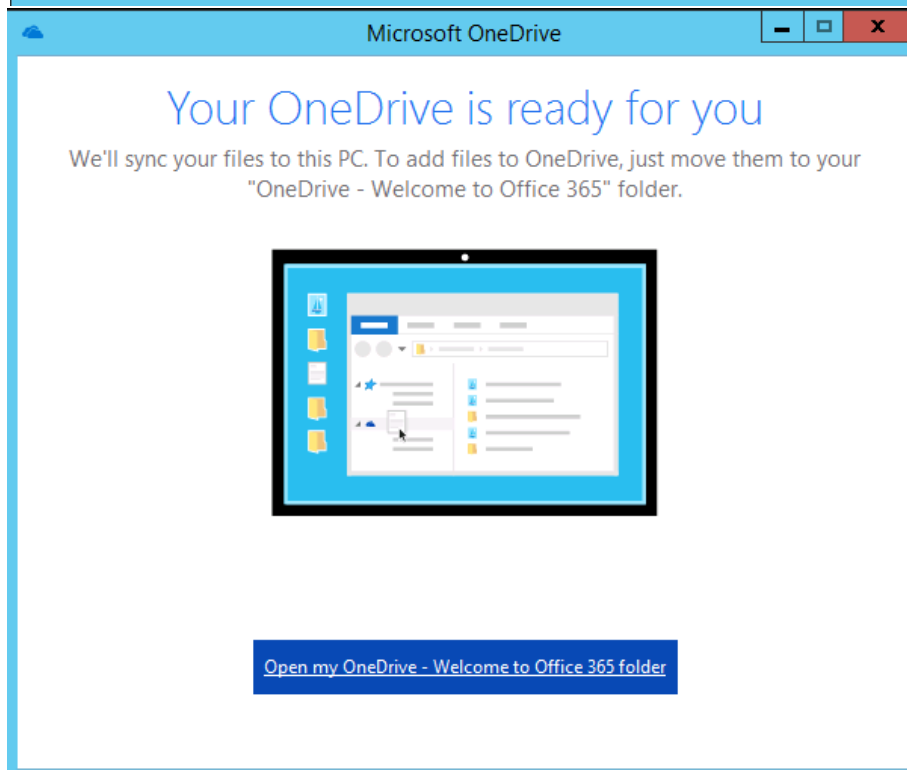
Microsoft OneDrive

Your OneDrive is ready for you

We'll sync your files to this PC. To add files to OneDrive, just move them to your "OneDrive - Welcome to Office 365" folder.

Open my OneDrive - Welcome to Office 365 folder